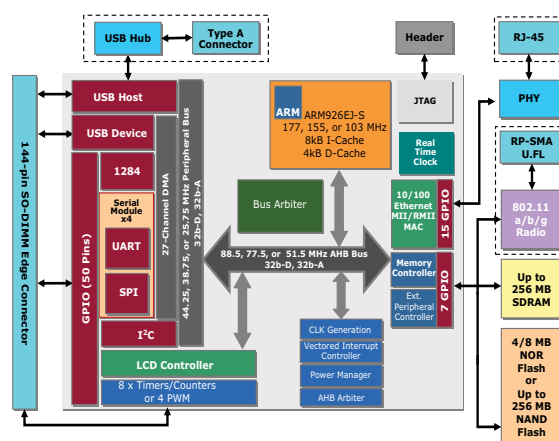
USB Hub

Type A Connector

Header

RJ-45

144-pin SO-DIMM Edge Connector

USB Host

USB Device

1284

Serial Module x4

UART

SPI

GPIO (50 Pins)

$I^2C$

27-Channel DMA

44.25, 38.75, or 25.75 MHz Peripheral Bus 32b-D, 32b-A

ARM

ARM926EJ-S
177, 155, or 103 MHz
8kB I-Cache
4kB D-Cache

JTAG

PHY

Real Time Clock

RP-SMA U.FL

Bus Arbiter

10/100 Ethernet MII/RMII MAC

15 GPIO

802.11 a/b/g Radio

88.5, 77.5, or 51.5 MHz AHB Bus
32b-D, 32b-A

Memory Controller

7 GPIO

Up to 256 MB SDRAM

Ext. Peripheral Controller

CLK Generation

Vectored Interrupt Controller

Power Manager

AHB Arbiter

LCD Controller

8 x Timers/Counters or 4 PWM

4/8 MB NOR Flash or Up to 256 MB NAND Flash